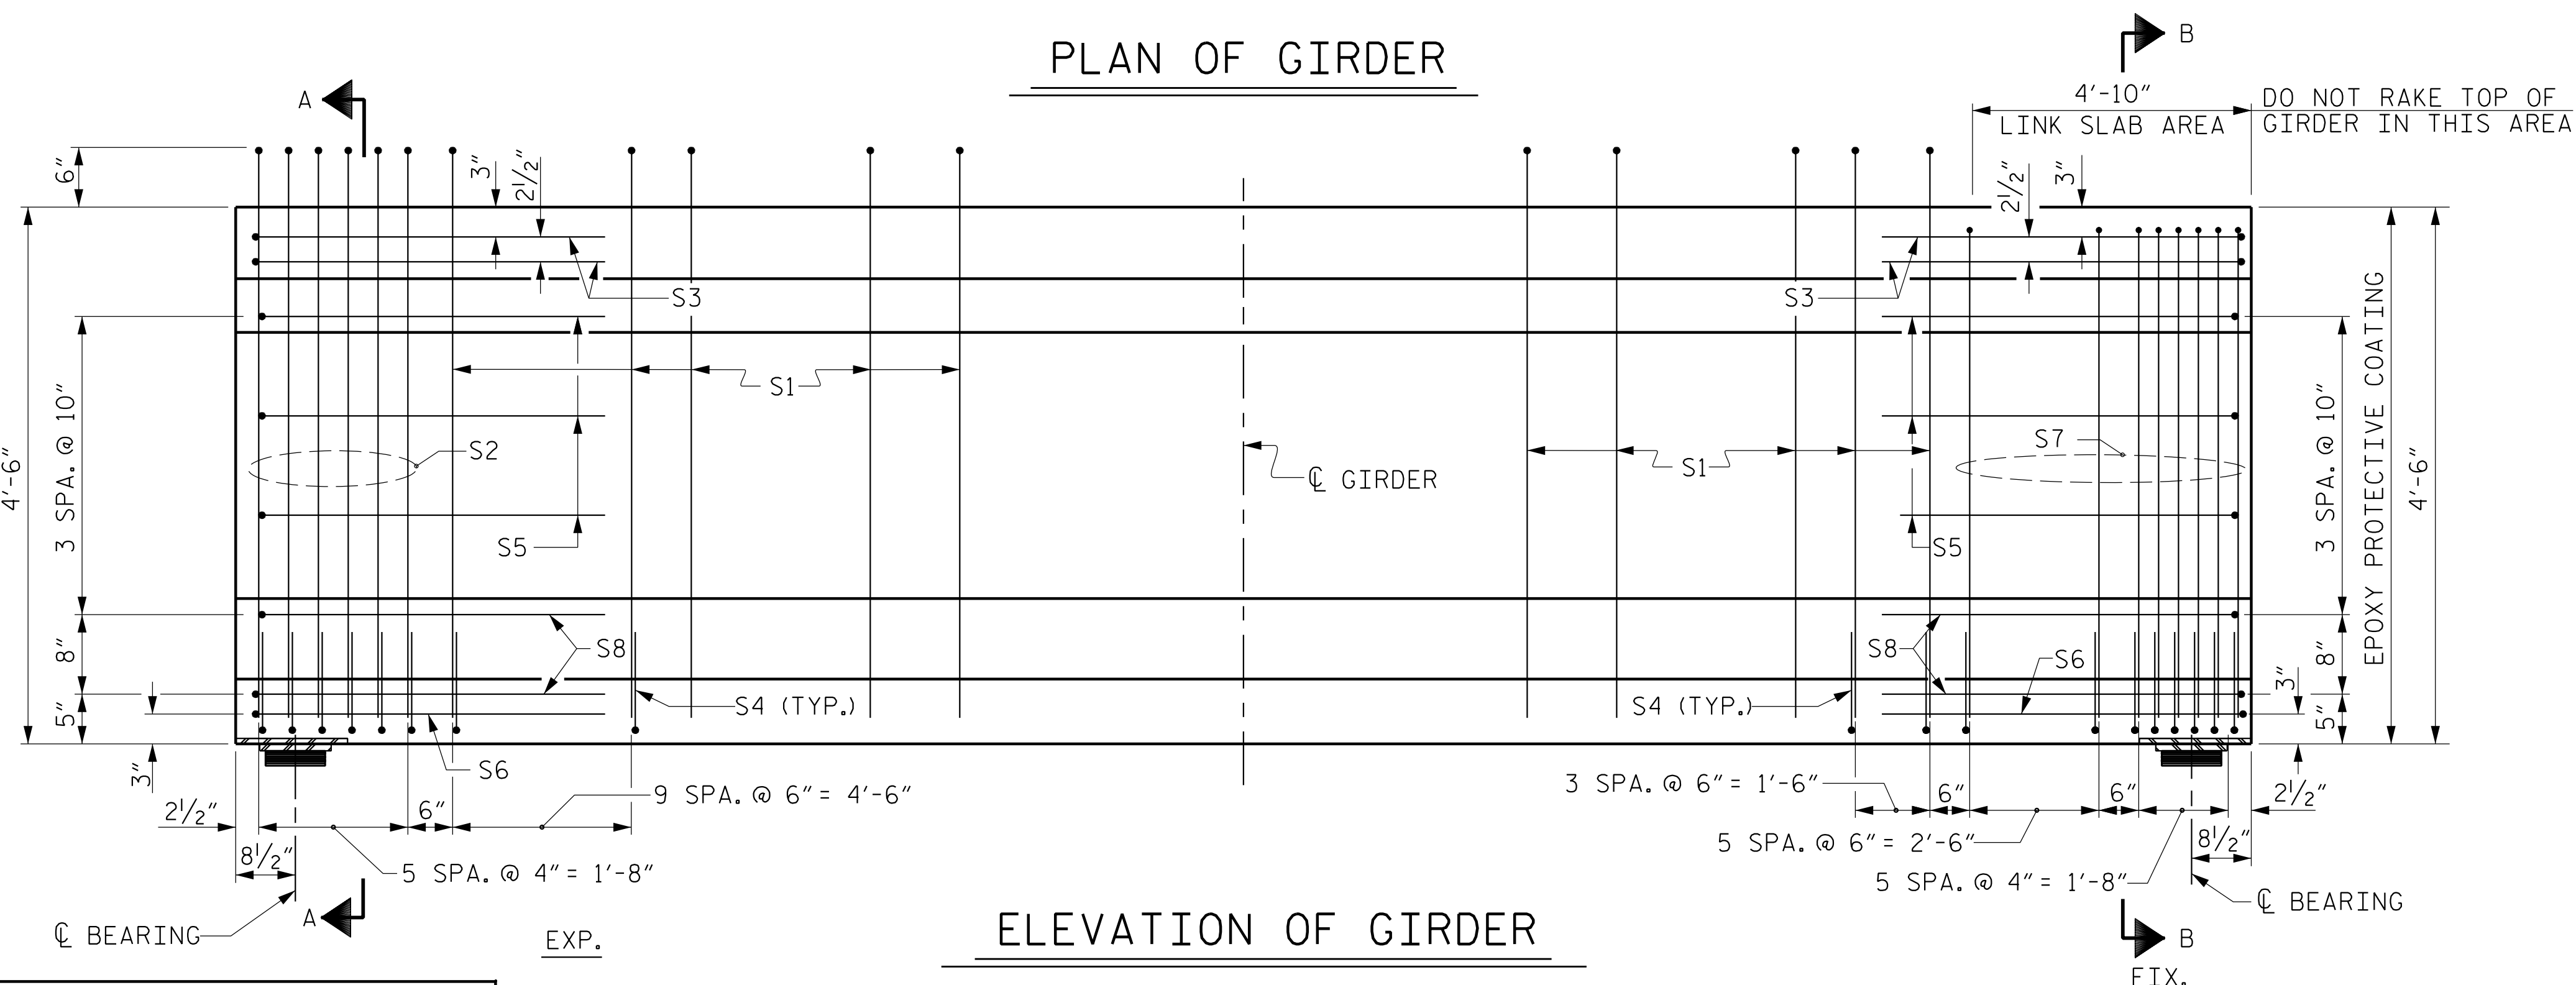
PLAN OF GIRDER

B

A

4′-10″
LINK SLAB AREA

DO NOT RAKE TOP OF GIRDER IN THIS AREA

6″

3″

$2\frac{1}{2}$″

$2\frac{1}{2}$″

3″

S3

S3

4′-6″

3 SPA. @ 10″

S1

S2

S7

℄ GIRDER

S1

3 SPA. @ 10″

EPOXY PROTECTIVE COATING

4′-6″

S5

S5

8″

S8

S8

S6

5″

S4 (TYP.)

S4 (TYP.)

3″

5″

8″

3″

S6

$2\frac{1}{2}$″

6″

9 SPA. @ 6″ = 4′-6″

3 SPA. @ 6″ = 1′-6″

6″

6″

$2\frac{1}{2}$″

$8\frac{1}{2}$″

5 SPA. @ 4″ = 1′-8″

5 SPA. @ 6″ = 2′-6″

$8\frac{1}{2}$″

5 SPA. @ 4″ = 1′-8″

℄ BEARING

A

℄ BEARING

EXP.

ELEVATION OF GIRDER

B

FIX.